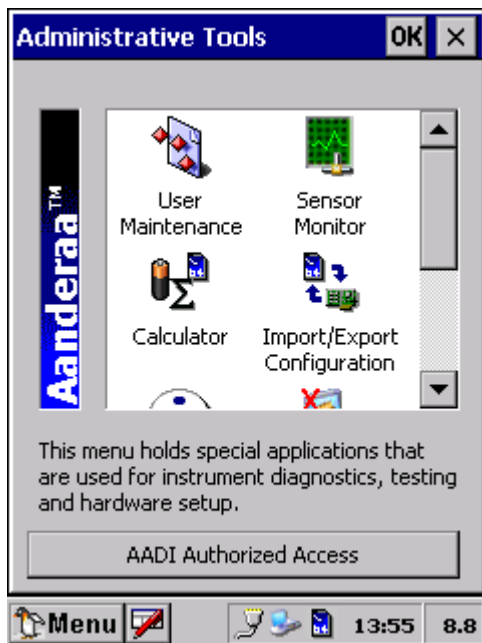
Administrative Tools OK ×

Aanderaa™

User Maintenance
Sensor Monitor
Calculator
Import/Export Configuration

This menu holds special applications that are used for instrument diagnostics, testing and hardware setup.

AADI Authorized Access

Menu 13:55 8.8